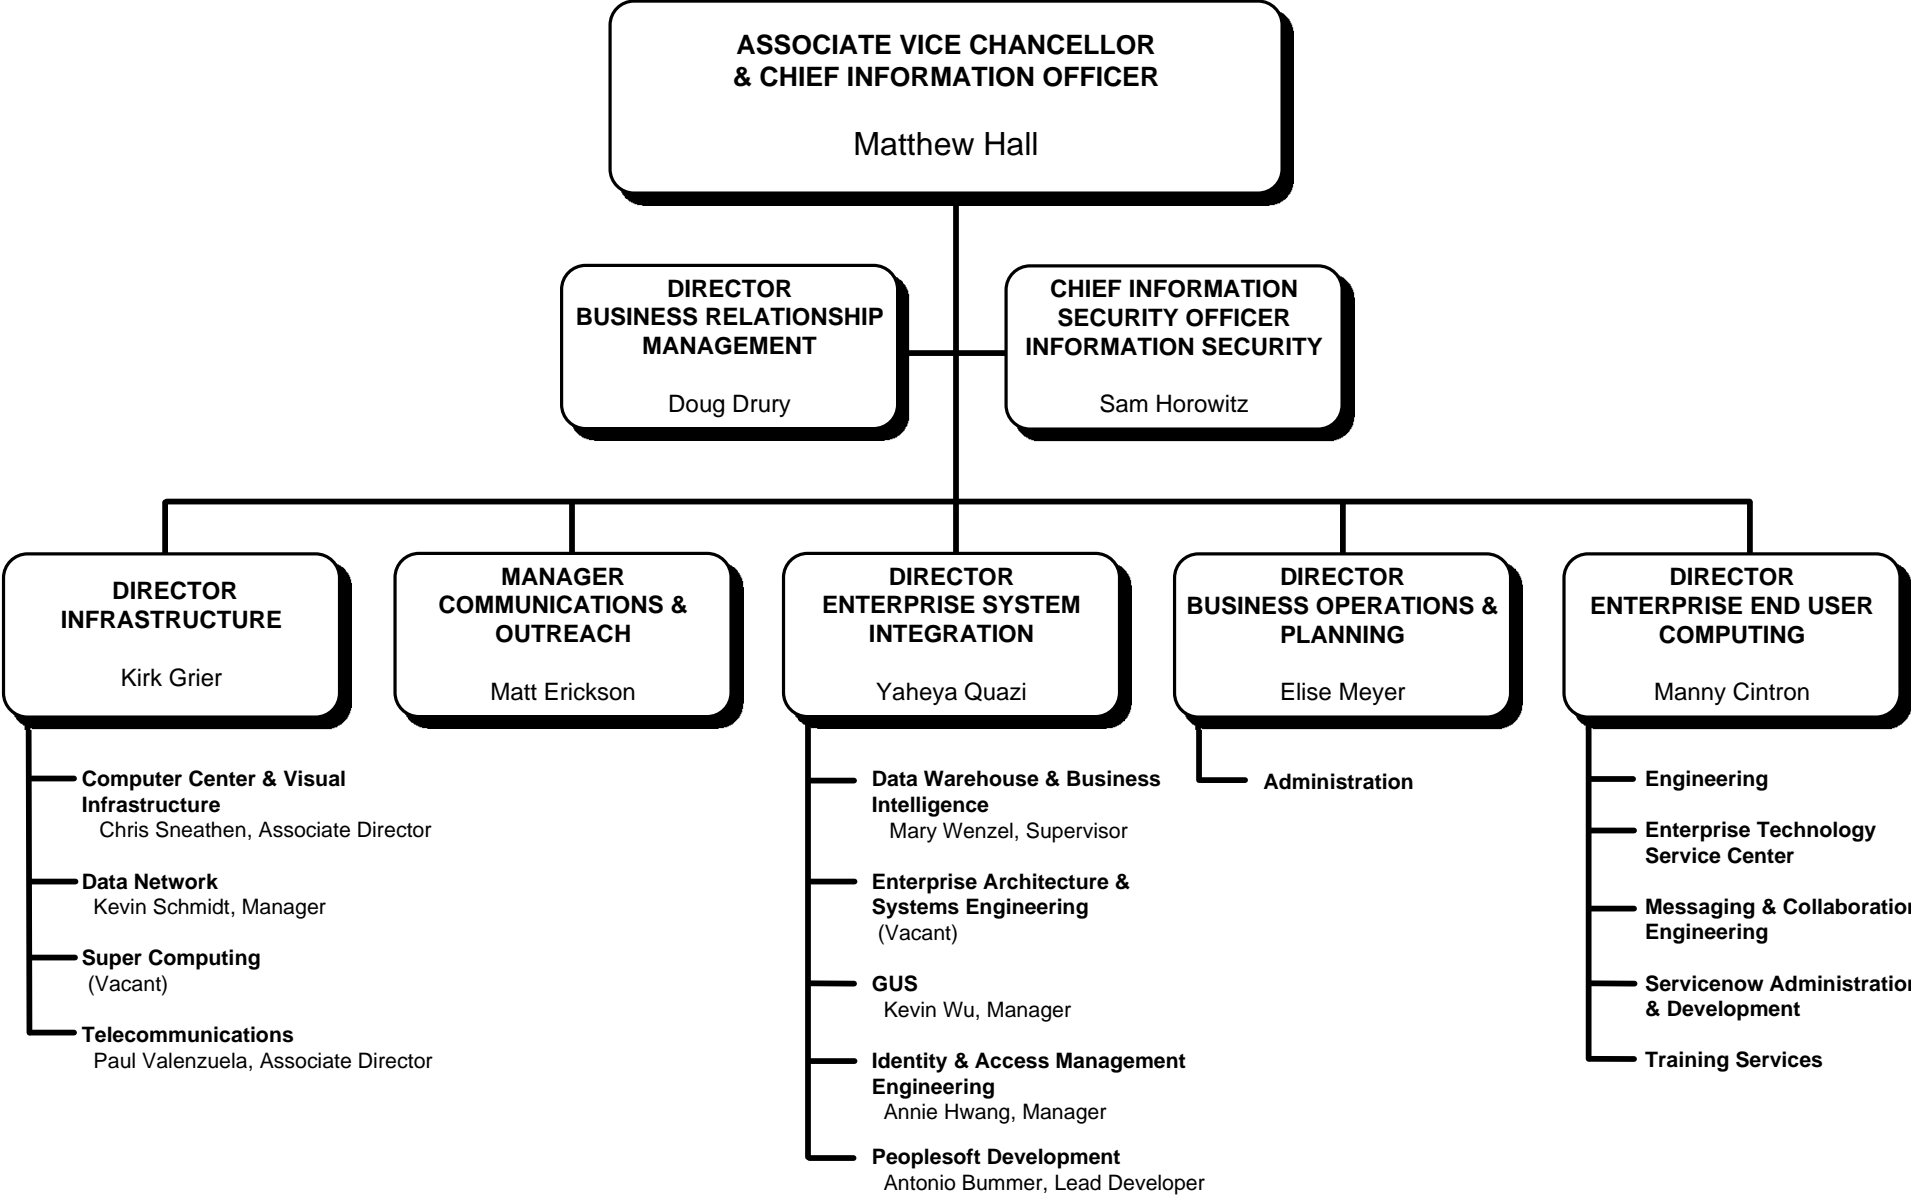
ASSOCIATE VICE CHANCELLOR & CHIEF INFORMATION OFFICER

Matthew Hall

DIRECTOR BUSINESS RELATIONSHIP MANAGEMENT

Doug Drury

CHIEF INFORMATION SECURITY OFFICER INFORMATION SECURITY

Sam Horowitz

DIRECTOR INFRASTRUCTURE

Kirk Grier

MANAGER COMMUNICATIONS & OUTREACH

Matt Erickson

DIRECTOR ENTERPRISE SYSTEM INTEGRATION

Yaheya Quazi

DIRECTOR BUSINESS OPERATIONS & PLANNING

Elise Meyer

DIRECTOR ENTERPRISE END USER COMPUTING

Manny Cintron

Computer Center & Visual Infrastructure
Chris Sneathen, Associate Director

Data Network
Kevin Schmidt, Manager

Super Computing
(Vacant)

Telecommunications
Paul Valenzuela, Associate Director

Data Warehouse & Business Intelligence
Mary Wenzel, Supervisor

Enterprise Architecture & Systems Engineering
(Vacant)

GUS
Kevin Wu, Manager

Identity & Access Management Engineering
Annie Hwang, Manager

Peoplesoft Development
Antonio Bummer, Lead Developer

Administration

Engineering

Enterprise Technology Service Center

Messaging & Collaboratio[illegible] Engineering

Servicenow Administratio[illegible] & Development

Training Services